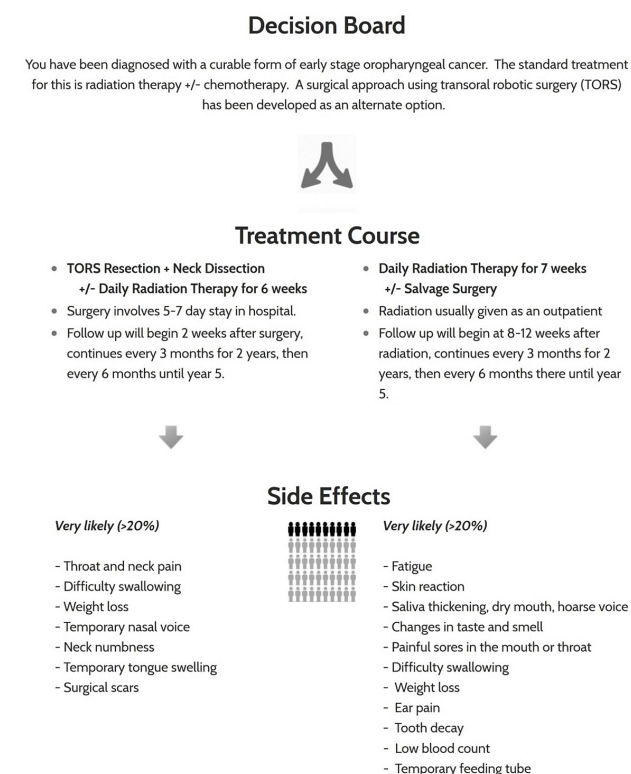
# Decision Board

You have been diagnosed with a curable form of early stage oropharyngeal cancer. The standard treatment for this is radiation therapy +/- chemotherapy. A surgical approach using transoral robotic surgery (TORS) has been developed as an alternate option.

## Treatment Course

- **TORS Resection + Neck Dissection +/- Daily Radiation Therapy for 6 weeks**
- Surgery involves 5-7 day stay in hospital.
- Follow up will begin 2 weeks after surgery, continues every 3 months for 2 years, then every 6 months until year 5.

- **Daily Radiation Therapy for 7 weeks +/- Salvage Surgery**
- Radiation usually given as an outpatient
- Follow up will begin at 8-12 weeks after radiation, continues every 3 months for 2 years, then every 6 months there until year 5.

## Side Effects

*Very likely (>20%)*

- Throat and neck pain
- Difficulty swallowing
- Weight loss
- Temporary nasal voice
- Neck numbness
- Temporary tongue swelling
- Surgical scars

*Very likely (>20%)*

- Fatigue
- Skin reaction
- Saliva thickening, dry mouth, hoarse voice
- Changes in taste and smell
- Painful sores in the mouth or throat
- Difficulty swallowing
- Weight loss
- Ear pain
- Tooth decay
- Low blood count
- Temporary feeding tube